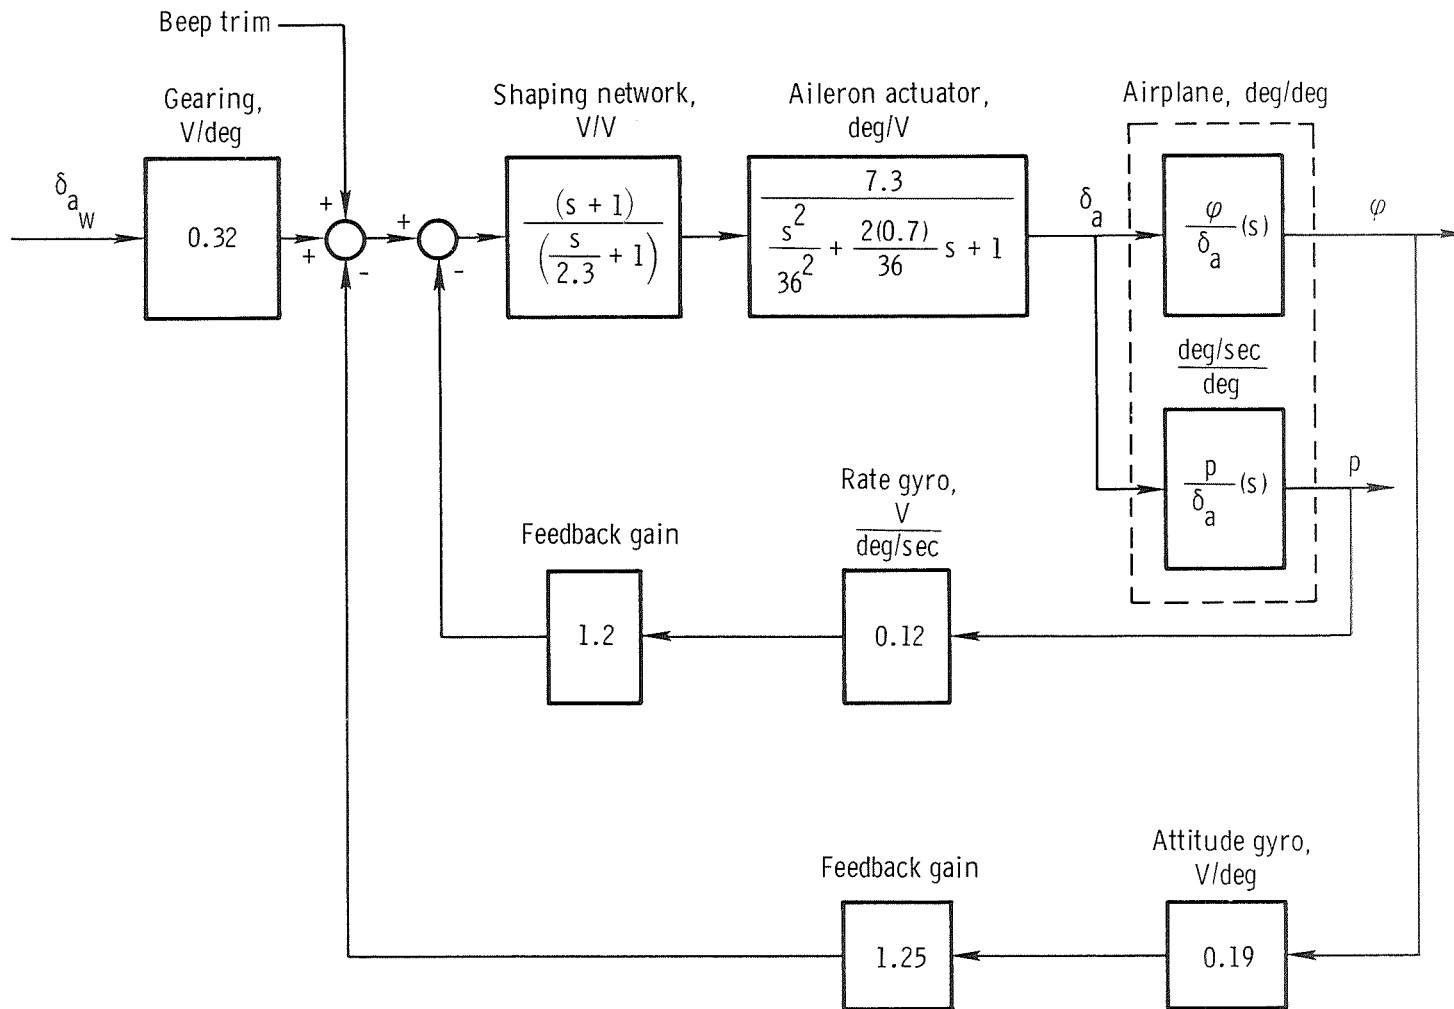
Beep trim

Gearing, V/deg

$\delta_{a_w}$

0.32

+

+

-

+

-

Shaping network, V/V

$\frac{(s+1)}{\left(\frac{s}{2.3}+1\right)}$

Aileron actuator, deg/V

$\frac{7.3}{\frac{s^2}{36^2}+\frac{2(0.7)}{36}s+1}$

$\delta_a$

Airplane, deg/deg

$\frac{\varphi}{\delta_a}(s)$

$\varphi$

$\frac{deg/sec}{deg}$

$\frac{p}{\delta_a}(s)$

p

Rate gyro, $\frac{V}{deg/sec}$

Feedback gain

1.2

0.12

Feedback gain

Attitude gyro, V/deg

1.25

0.19